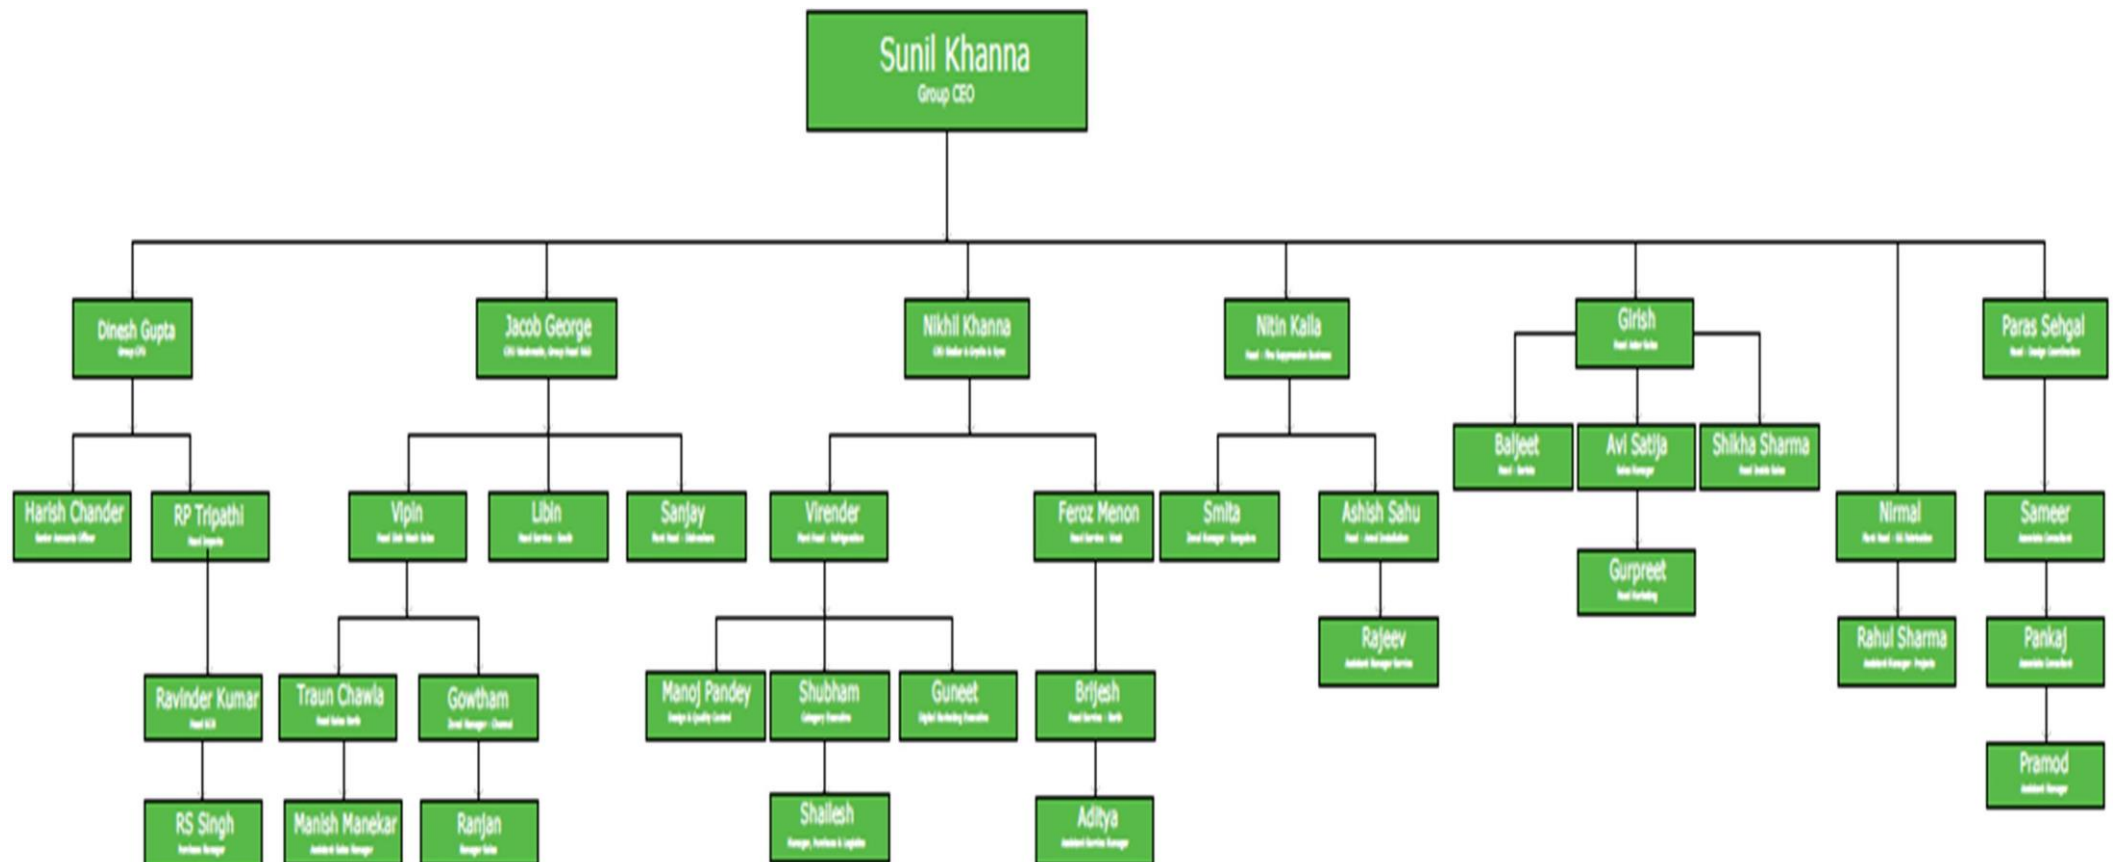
Sunil Khanna
Group CEO

Dinesh Gupta
Group CFO

Harish Chander
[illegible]

RP Tripathi
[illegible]

Ravinder Kumar
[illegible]

RS Singh
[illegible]

Jacob George
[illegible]

Vipin
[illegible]

Traun Chawla
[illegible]

Manish Manekar
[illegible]

Gowtham
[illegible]

Ranjan
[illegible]

Libin
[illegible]

Sanjay
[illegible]

Nikhil Khanna
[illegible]

Virender
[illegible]

Manoj Pandey
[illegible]

Shubham
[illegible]

Shailesh
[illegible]

Guneet
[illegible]

Feroz Menon
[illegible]

Brijesh
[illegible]

Aditya
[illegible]

Nitin Kalla
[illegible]

Smita
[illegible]

Ashish Sahu
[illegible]

Rajeev
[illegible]

Girish
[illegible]

Baljeet
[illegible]

Avi Satija
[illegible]

Gurpreet
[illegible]

Shikha Sharma
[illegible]

Nirmal
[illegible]

Rahul Sharma
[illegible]

Paras Sehgal
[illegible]

Sameer
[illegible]

Pankaj
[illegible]

Pramod
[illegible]